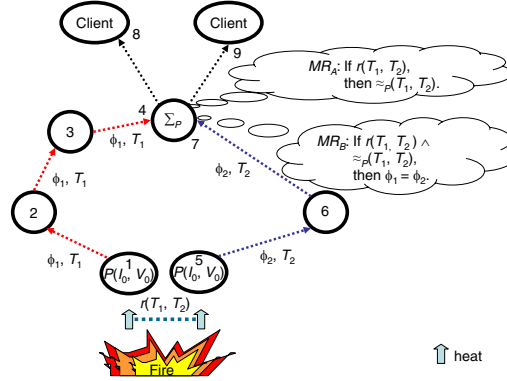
Client

8

Client

9

$MR_A$: If $r(T_1, T_2)$, then $\approx_P(T_1, T_2)$.

4

$\Sigma_P$

7

3

$\phi_1$, $T_1$

$MR_B$: If $r(T_1, T_2) \wedge \approx_P(T_1, T_2)$, then $\phi_1 = \phi_2$.

$\phi_1$, $T_1$

$\phi_2$, $T_2$

2

6

$\phi_1$, $T_1$

1

$P(I_0, V_0)$

5

$P(I_0, V_0)$

$\phi_2$, $T_2$

$r(T_1, T_2)$

Fire

heat